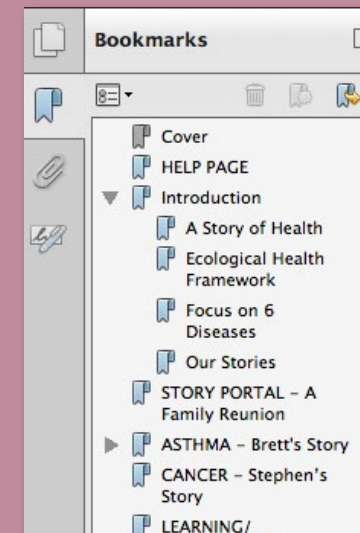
Bookmarks

Cover
HELP PAGE
Introduction
A Story of Health
Ecological Health Framework
Focus on 6 Diseases
Our Stories
STORY PORTAL – A Family Reunion
ASTHMA – Brett's Story
CANCER – Stephen's Story
LEARNING/